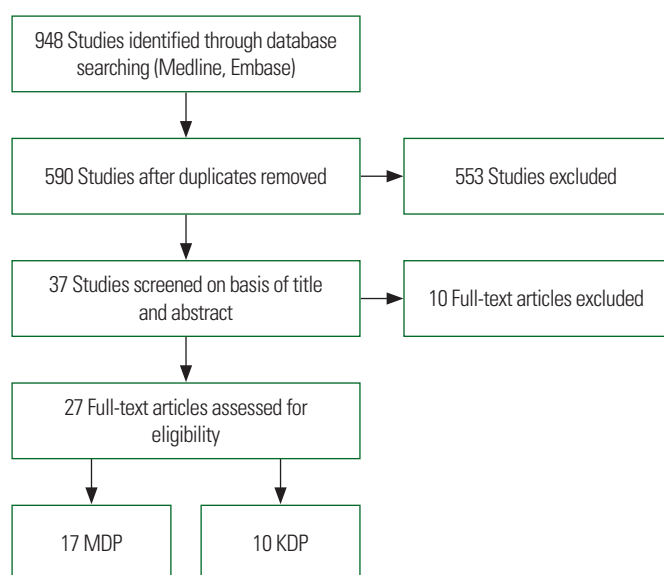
948 Studies identified through database searching (Medline, Embase)

590 Studies after duplicates removed

553 Studies excluded

37 Studies screened on basis of title and abstract

10 Full-text articles excluded

27 Full-text articles assessed for eligibility

17 MDP

10 KDP